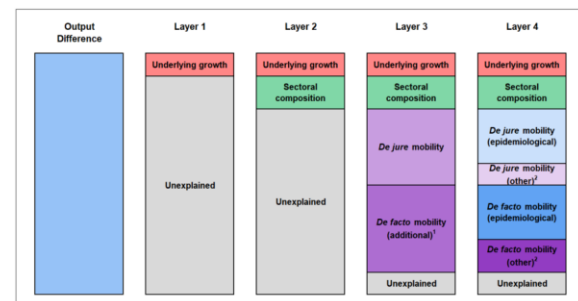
| Output Difference | Layer 1 | Layer 2 | Layer 3 | Layer 4 |
|---|---|---|---|---|
| | Underlying growth | Underlying growth | Underlying growth | Underlying growth |
| | Unexplained | Sectoral composition | Sectoral composition | Sectoral composition |
| | | Unexplained | *De jure* mobility | *De jure* mobility (epidemiological) |
| | | | | *De jure* mobility (other)$^2$ |
| | | | *De facto* mobility (additional)$^1$ | *De facto* mobility (epidemiological) |
| | | | | *De facto* mobility (other)$^2$ |
| | | | Unexplained | Unexplained |